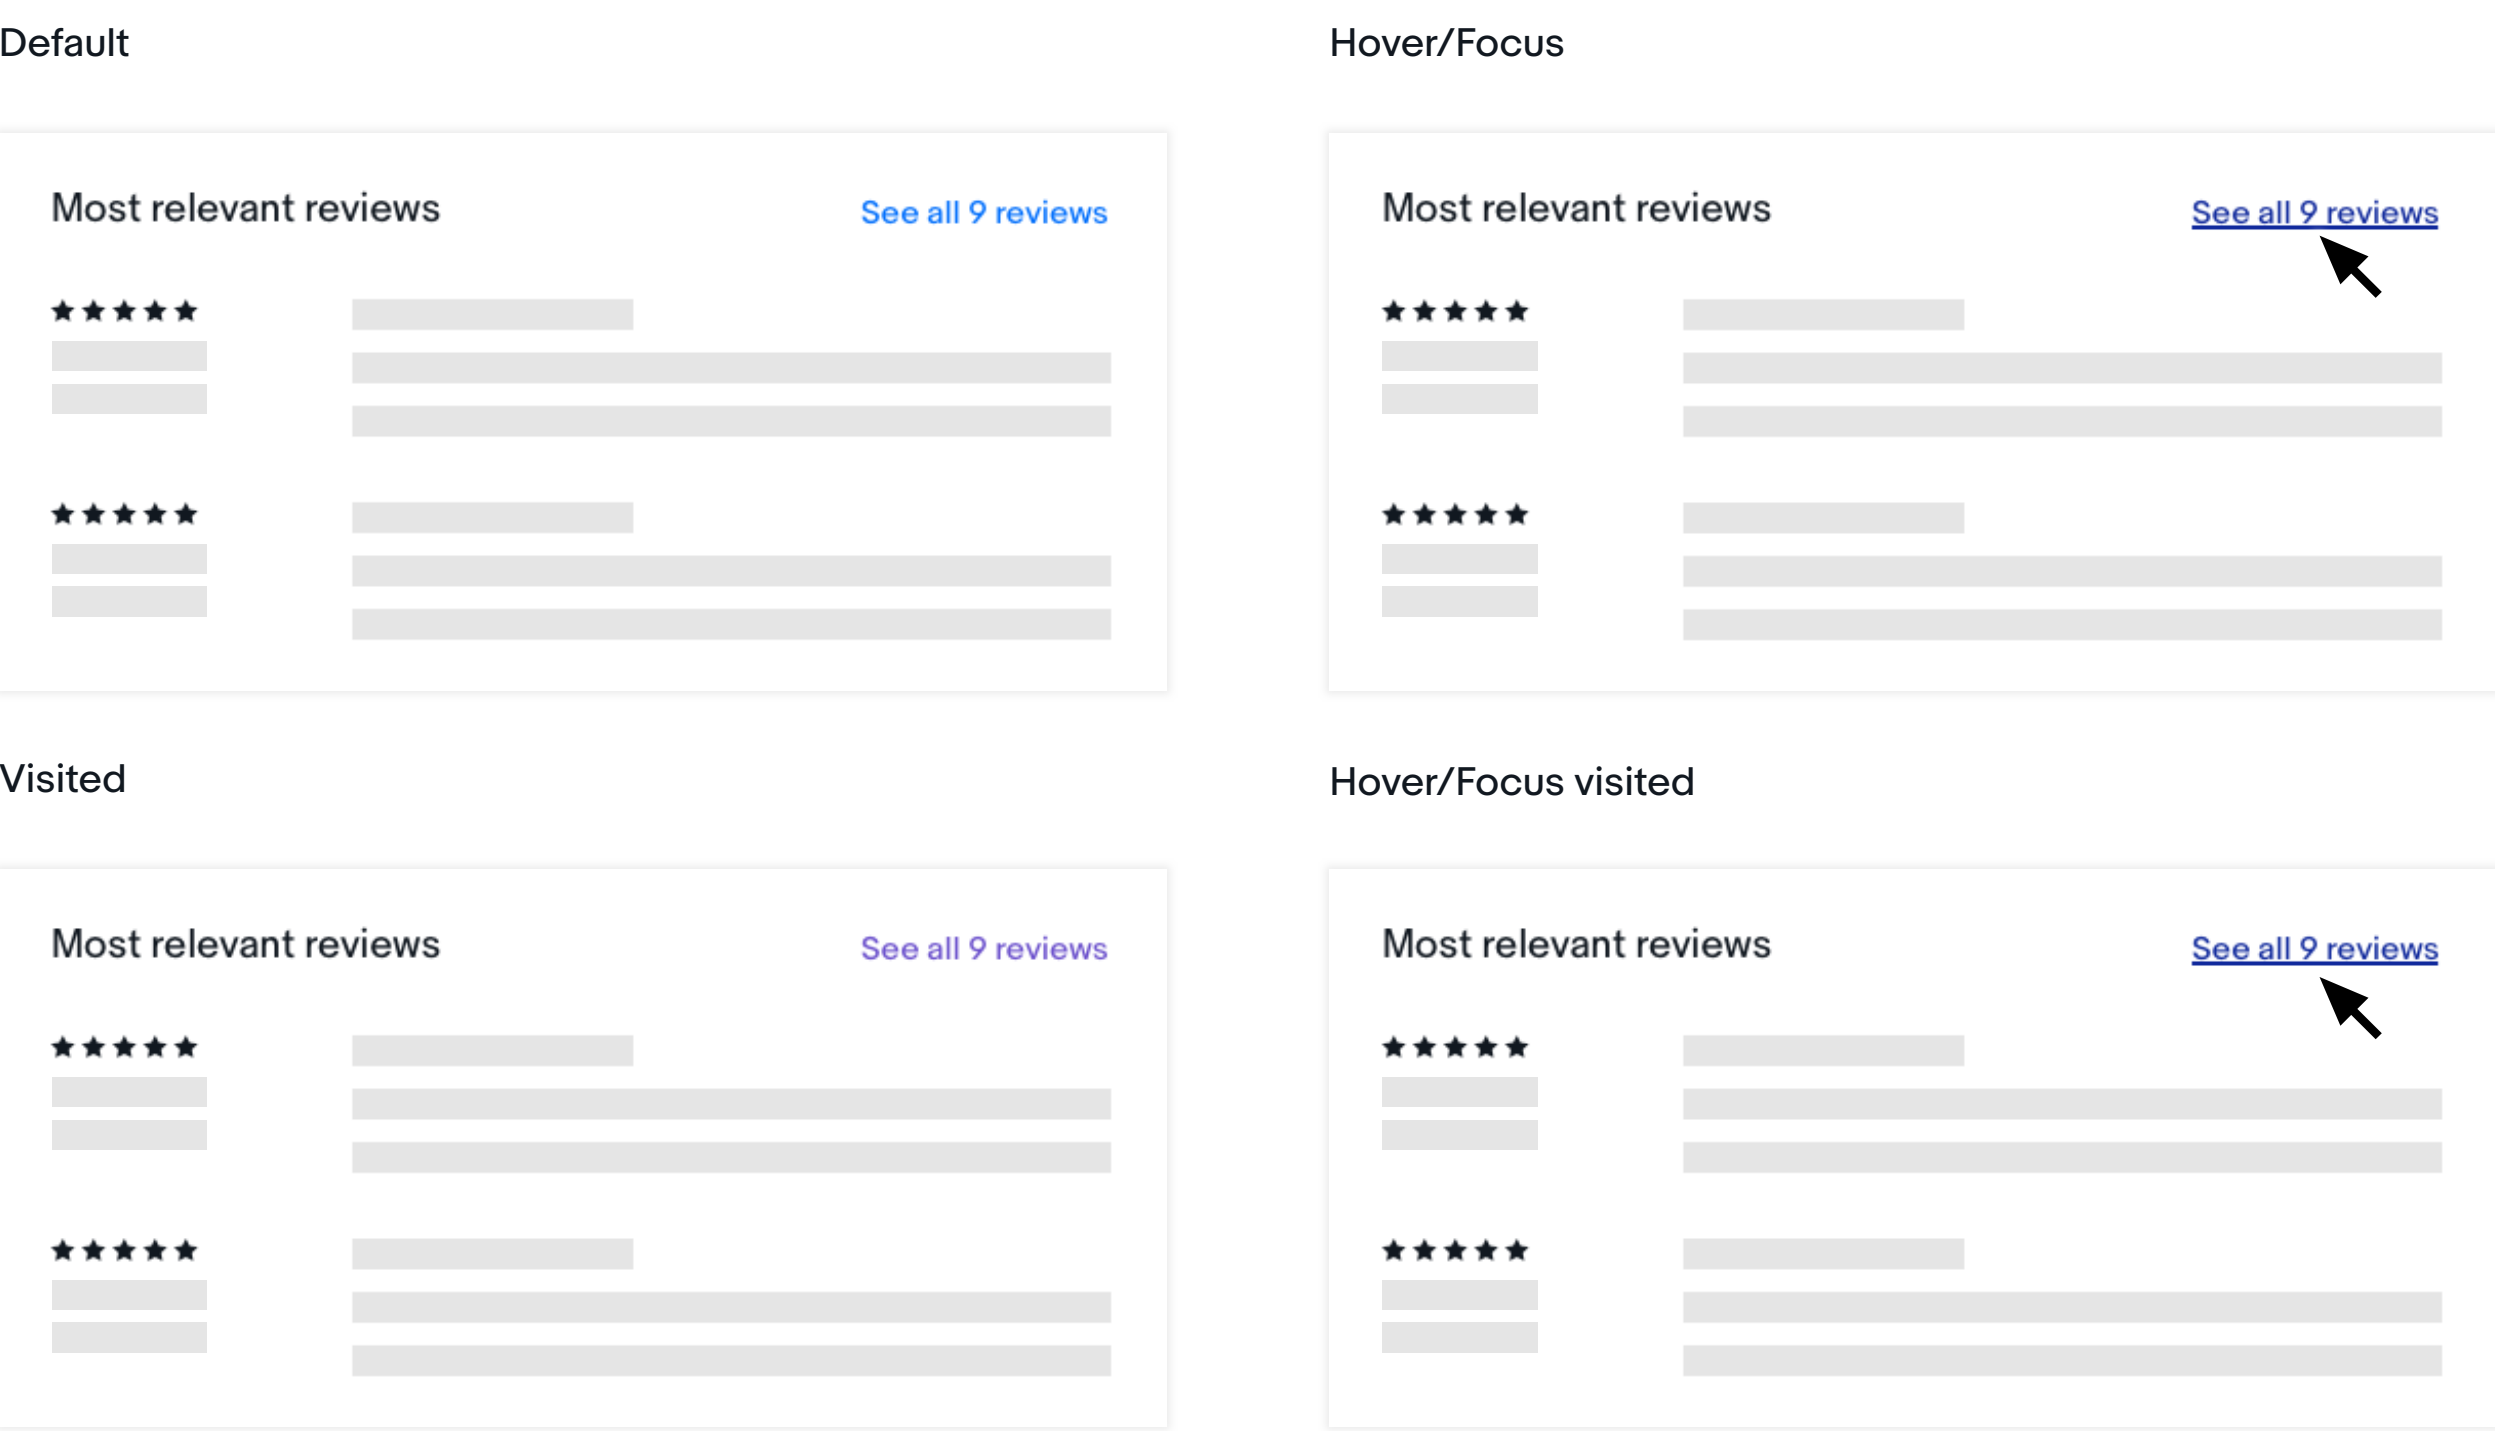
Default

Most relevant reviews

See all 9 reviews

★★★★★

★★★★★

Hover/Focus

Most relevant reviews

See all 9 reviews

★★★★★

★★★★★

Visited

Most relevant reviews

See all 9 reviews

★★★★★

★★★★★

Hover/Focus visited

Most relevant reviews

See all 9 reviews

★★★★★

★★★★★